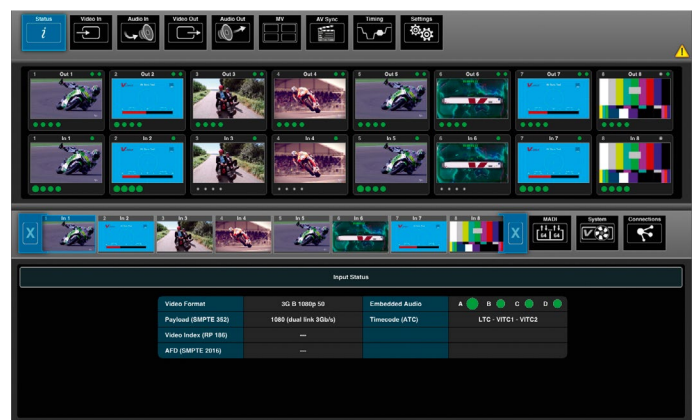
Status
Video In
Audio In
Video Out
Audio Out
MV
AV Sync
Timing
Settings

1 Out 1
2 Out 2
3 Out 3
4 Out 4
5 Out 5
6 Out 6
7 Out 7
8 Out 8

1 In 1
2 In 2
3 In 3
4 In 4
5 In 5
6 In 6
7 In 7
8 In 8

1 In 1
2 In 2
3 In 3
4 In 4
5 In 5
6 In 6
7 In 7
8 In 8
MADI
System
Connections

Input Status

| Video Format | 3G B 1080p 50 | Embedded Audio | A B C D |
|---|---|---|---|
| Payload (SMPTE 352) | 1080 (dual link 3Gb/s) | Timecode (ATC) | LTC - VITC1 - VITC2 |
| Video Index (RP 186) | --- | | |
| AFD (SMPTE 2016) | --- | | |